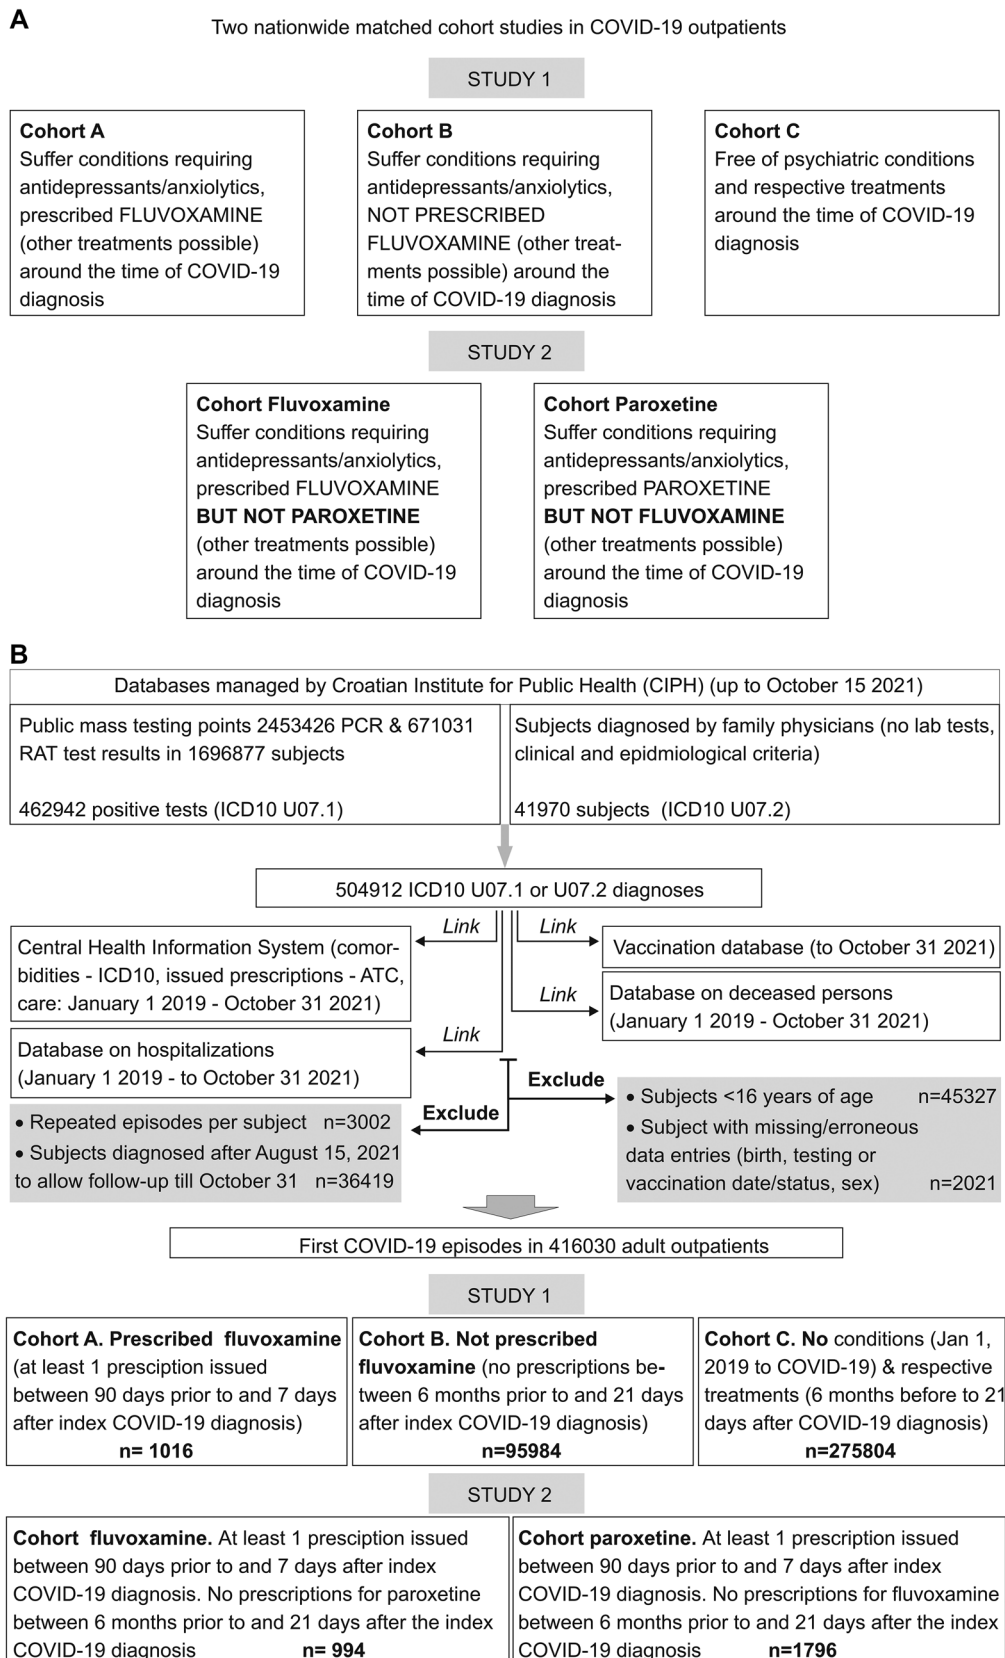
A

Two nationwide matched cohort studies in COVID-19 outpatients

STUDY 1

Cohort A
Suffer conditions requiring antidepressants/anxiolytics, prescribed FLUVOXAMINE (other treatments possible) around the time of COVID-19 diagnosis

Cohort B
Suffer conditions requiring antidepressants/anxiolytics, NOT PRESCRIBED FLUVOXAMINE (other treatments possible) around the time of COVID-19 diagnosis

Cohort C
Free of psychiatric conditions and respective treatments around the time of COVID-19 diagnosis

STUDY 2

Cohort Fluvoxamine
Suffer conditions requiring antidepressants/anxiolytics, prescribed FLUVOXAMINE BUT NOT PAROXETINE (other treatments possible) around the time of COVID-19 diagnosis

Cohort Paroxetine
Suffer conditions requiring antidepressants/anxiolytics, prescribed PAROXETINE BUT NOT FLUVOXAMINE (other treatments possible) around the time of COVID-19 diagnosis

B

Databases managed by Croatian Institute for Public Health (CIPH) (up to October 15 2021)

Public mass testing points 2453426 PCR & 671031 RAT test results in 1696877 subjects

462942 positive tests (ICD10 U07.1)

Subjects diagnosed by family physicians (no lab tests, clinical and epidmiological criteria)

41970 subjects (ICD10 U07.2)

504912 ICD10 U07.1 or U07.2 diagnoses

Link

Link

Central Health Information System (comorbidities - ICD10, issued prescriptions - ATC, care: January 1 2019 - October 31 2021)

Vaccination database (to October 31 2021)

Link

Database on deceased persons (January 1 2019 - October 31 2021)

Link

Database on hospitalizations (January 1 2019 - to October 31 2021)

Exclude

• Subjects <16 years of age n=45327
• Subject with missing/erroneous data entries (birth, testing or vaccination date/status, sex) n=2021

Exclude

• Repeated episodes per subject n=3002
• Subjects diagnosed after August 15, 2021 to allow follow-up till October 31 n=36419

First COVID-19 episodes in 416030 adult outpatients

STUDY 1

Cohort A. Prescribed fluvoxamine (at least 1 presciption issued between 90 days prior to and 7 days after index COVID-19 diagnosis)
n= 1016

Cohort B. Not prescribed fluvoxamine (no prescriptions between 6 months prior to and 21 days after index COVID-19 diagnosis)
n=95984

Cohort C. No conditions (Jan 1, 2019 to COVID-19) & respective treatments (6 months before to 21 days after COVID-19 diagnosis)
n=275804

STUDY 2

Cohort fluvoxamine. At least 1 presciption issued between 90 days prior to and 7 days after index COVID-19 diagnosis. No prescriptions for paroxetine between 6 months prior to and 21 days after the index COVID-19 diagnosis n= 994

Cohort paroxetine. At least 1 prescription issued between 90 days prior to and 7 days after index COVID-19 diagnosis. No prescriptions for fluvoxamine between 6 months prior to and 21 days after the index COVID-19 diagnosis n=1796